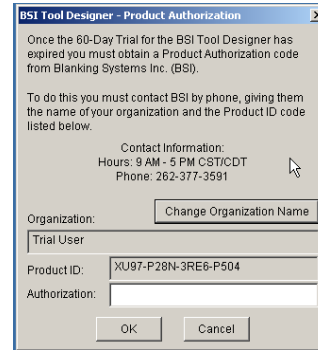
BSI Tool Designer - Product Authorization

Once the 60-Day Trial for the BSI Tool Designer has expired you must obtain a Product Authorization code from Blanking Systems Inc. (BSI).

To do this you must contact BSI by phone, giving them the name of your organization and the Product ID code listed below.

Contact Information:
Hours: 9 AM - 5 PM CST/CDT
Phone: 262-377-3591

Organization:

Change Organization Name

Trial User

Product ID: XU97-P28N-3RE6-P504

Authorization:

OK

Cancel